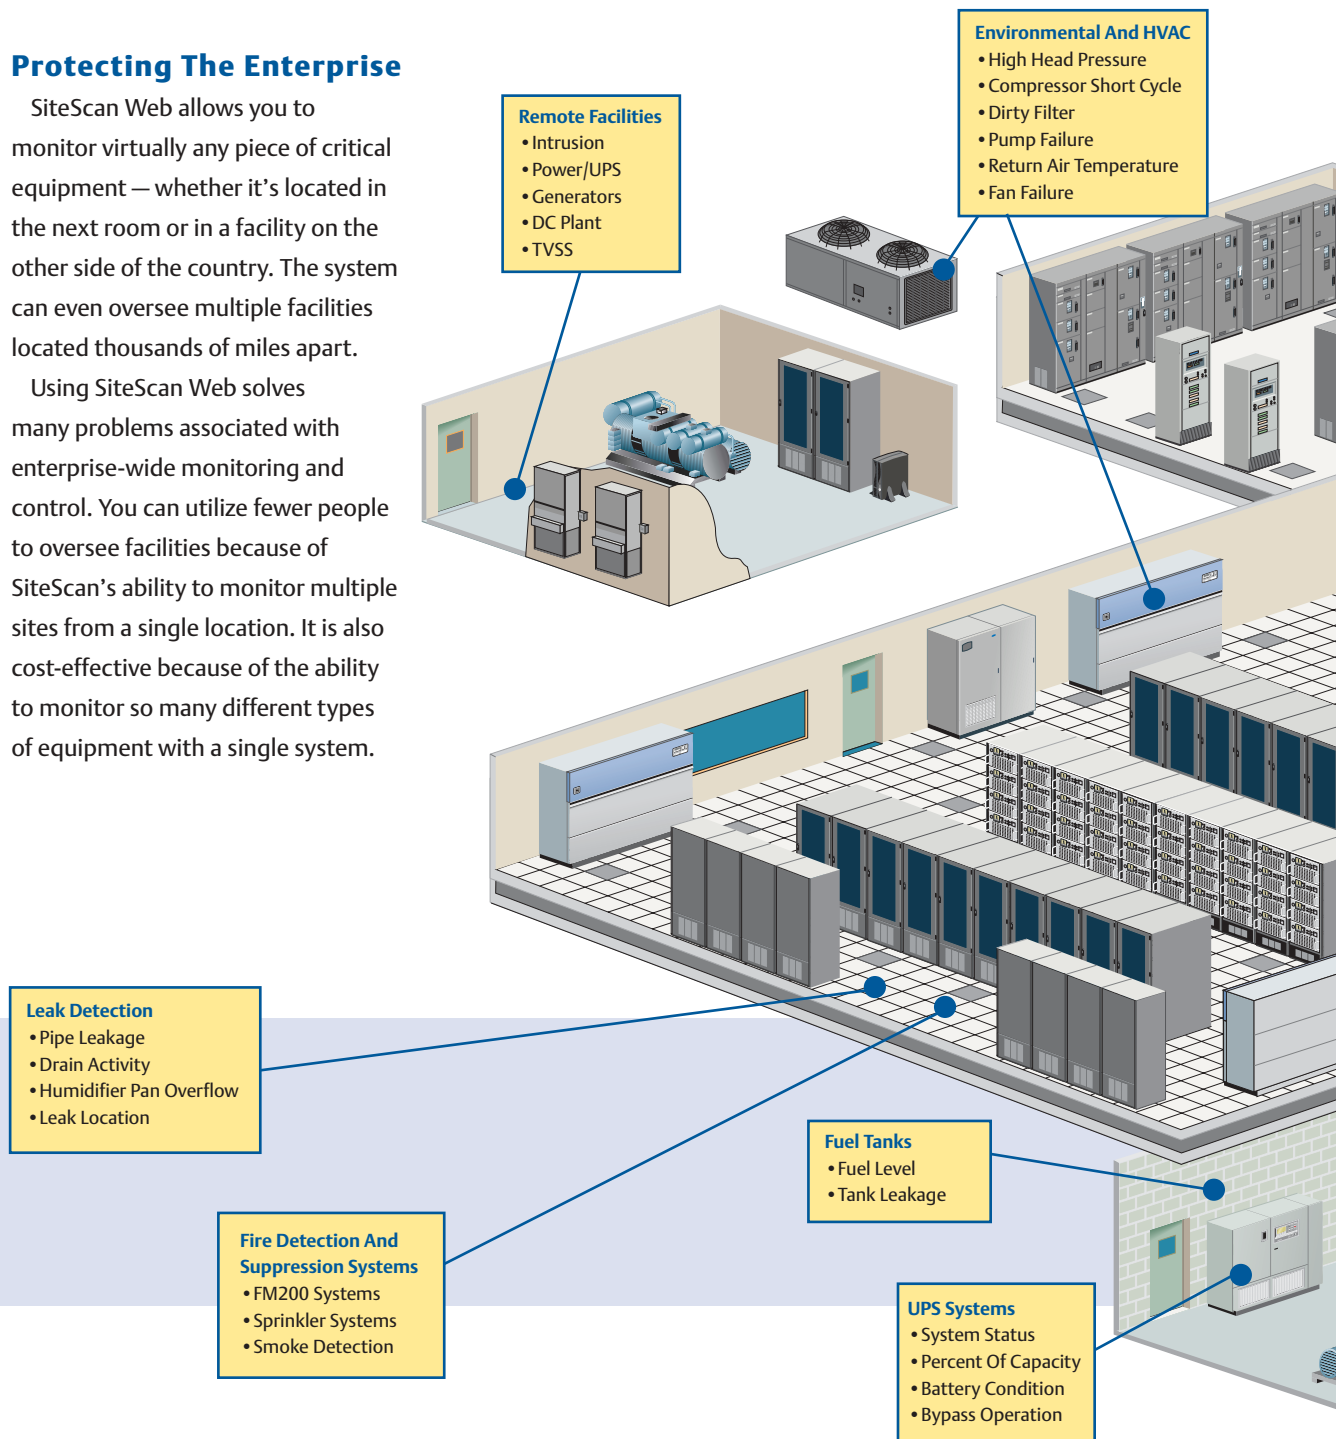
**Protecting The Enterprise**

SiteScan Web allows you to monitor virtually any piece of critical equipment — whether it's located in the next room or in a facility on the other side of the country. The system can even oversee multiple facilities located thousands of miles apart.

Using SiteScan Web solves many problems associated with enterprise-wide monitoring and control. You can utilize fewer people to oversee facilities because of SiteScan's ability to monitor multiple sites from a single location. It is also cost-effective because of the ability to monitor so many different types of equipment with a single system.

**Remote Facilities**
• Intrusion
• Power/UPS
• Generators
• DC Plant
• TVSS

**Environmental And HVAC**
• High Head Pressure
• Compressor Short Cycle
• Dirty Filter
• Pump Failure
• Return Air Temperature
• Fan Failure

**Leak Detection**
• Pipe Leakage
• Drain Activity
• Humidifier Pan Overflow
• Leak Location

**Fuel Tanks**
• Fuel Level
• Tank Leakage

**Fire Detection And Suppression Systems**
• FM200 Systems
• Sprinkler Systems
• Smoke Detection

**UPS Systems**
• System Status
• Percent Of Capacity
• Battery Condition
• Bypass Operation